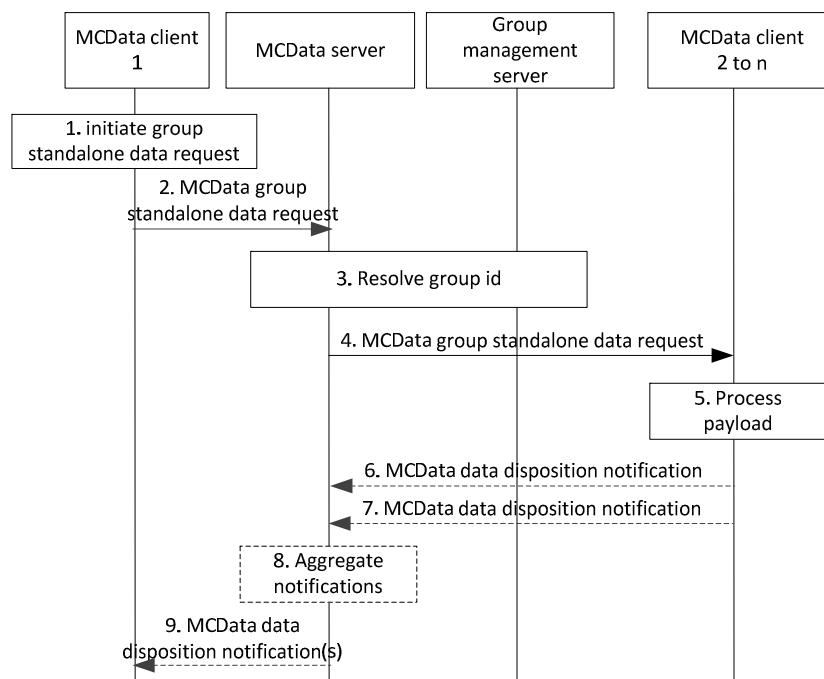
MCData client 1

MCData server

Group management server

MCData client 2 to n

1. initiate group standalone data request

2. MCData group standalone data request

3. Resolve group id

4. MCData group standalone data request

5. Process payload

6. MCData data disposition notification

7. MCData data disposition notification

8. Aggregate notifications

9. MCData data disposition notification(s)